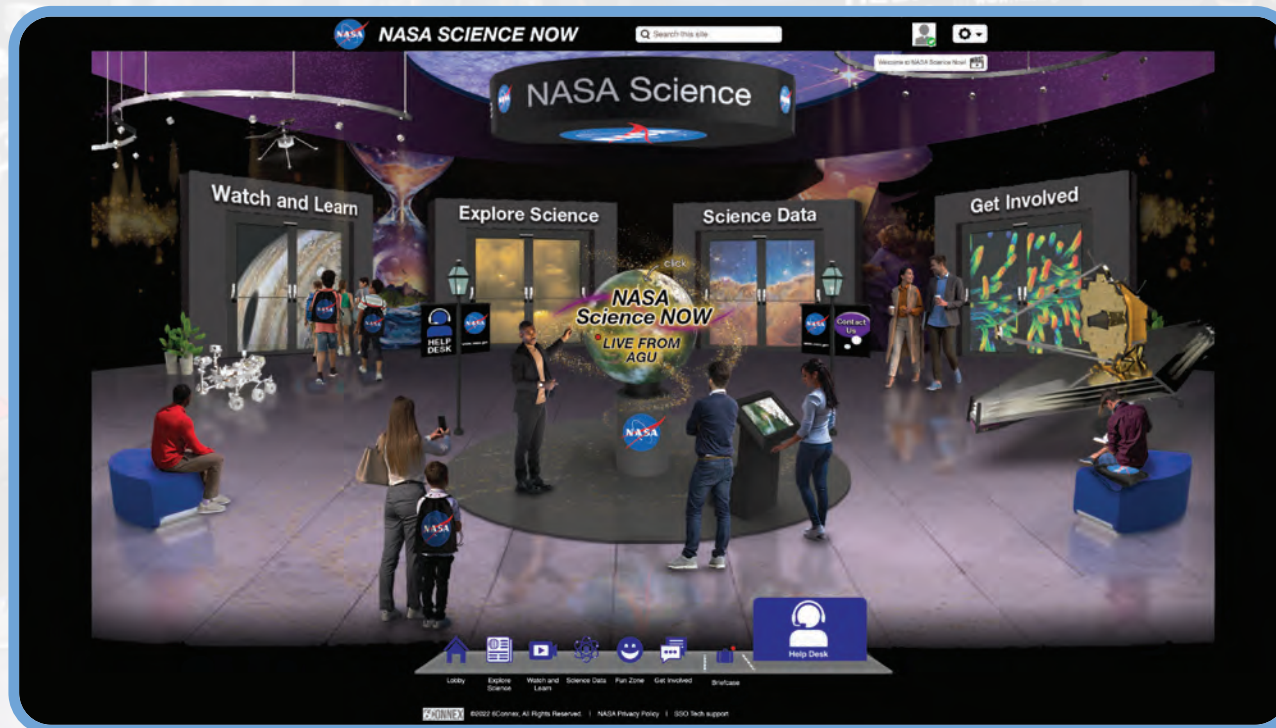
NASA SCIENCE NOW

Search this site

Welcome to NASA Science Now!

NASA Science

Watch and Learn

Explore Science

Science Data

Get Involved

Click

NASA Science NOW

LIVE FROM AGU

HELP DESK

NASA

Contact Us

Lobby

Explore Science

Watch and Learn

Science Data

Fun Zone

Get Involved

Briefcase

Help Desk

6KONNEX ©2022 6Connex. All Rights Reserved | NASA Privacy Policy | SSO Tech support